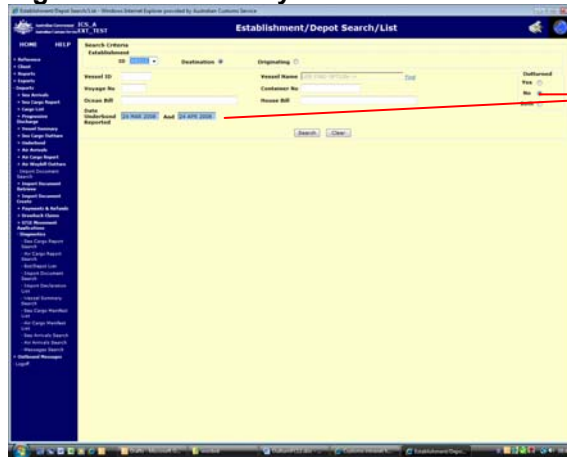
Establishment/Depot Search/List - Windows Internet Explorer provided by Australian Customs Service

Australian Government ICS_A
Australian Customs Service EXT_TEST

Establishment/Depot Search/List

HOME HELP

• Reference
• Client
• Reports
• Exports
• Imports
• Sea Arrivals
• Sea Cargo Report
• Cargo List
• Progressive Discharge
• Vessel Summary
• Sea Cargo Outturn
• Underbond
• Air Arrivals
• Air Cargo Report
• Air Waybill Outturn
- Import Document Search
• Import Document Returns
• Import Document Create
• Payments & Refunds
• Drawback Claims
• S71E Movement Applications
• Diagnostics
- Sea Cargo Report Search
- Air Cargo Report Search
- Bol/Report List
- Import Document Search
- Import Declaration List
- Vessel Summary Search
- Sea Cargo Manifest List
- Air Cargo Manifest List
- Sea Arrivals Search
- Air Arrivals Search
- Messages Search
• Outturned Messages
Logoff

Search Criteria
Establishment

ID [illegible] Destination Originating

Vessel ID
Vessel Name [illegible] Find
Voyage No
Container No
Ocean Bill
House Bill
Date Underbond Reported 24 MAR 2008 And 24 APR 2008

Outturned
Yes
No
Both

Search Clear